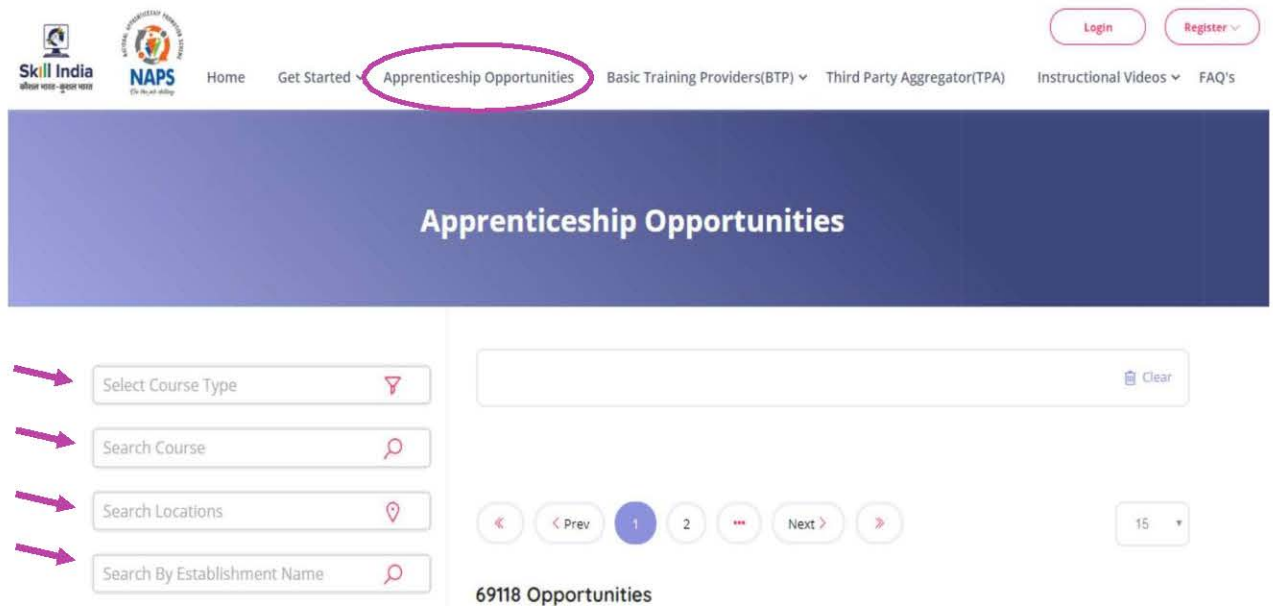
Skill India
कौशल भारत-कुशल भारत

NAPS

Login
Register

Home
Get Started
Apprenticeship Opportunities
Basic Training Providers(BTP)
Third Party Aggregator(TPA)
Instructional Videos
FAQ's

Apprenticeship Opportunities

Select Course Type
Search Course
Search Locations
Search By Establishment Name

Clear

«
‹ Prev
1
2
•••
Next ›
»

15

69118 Opportunities